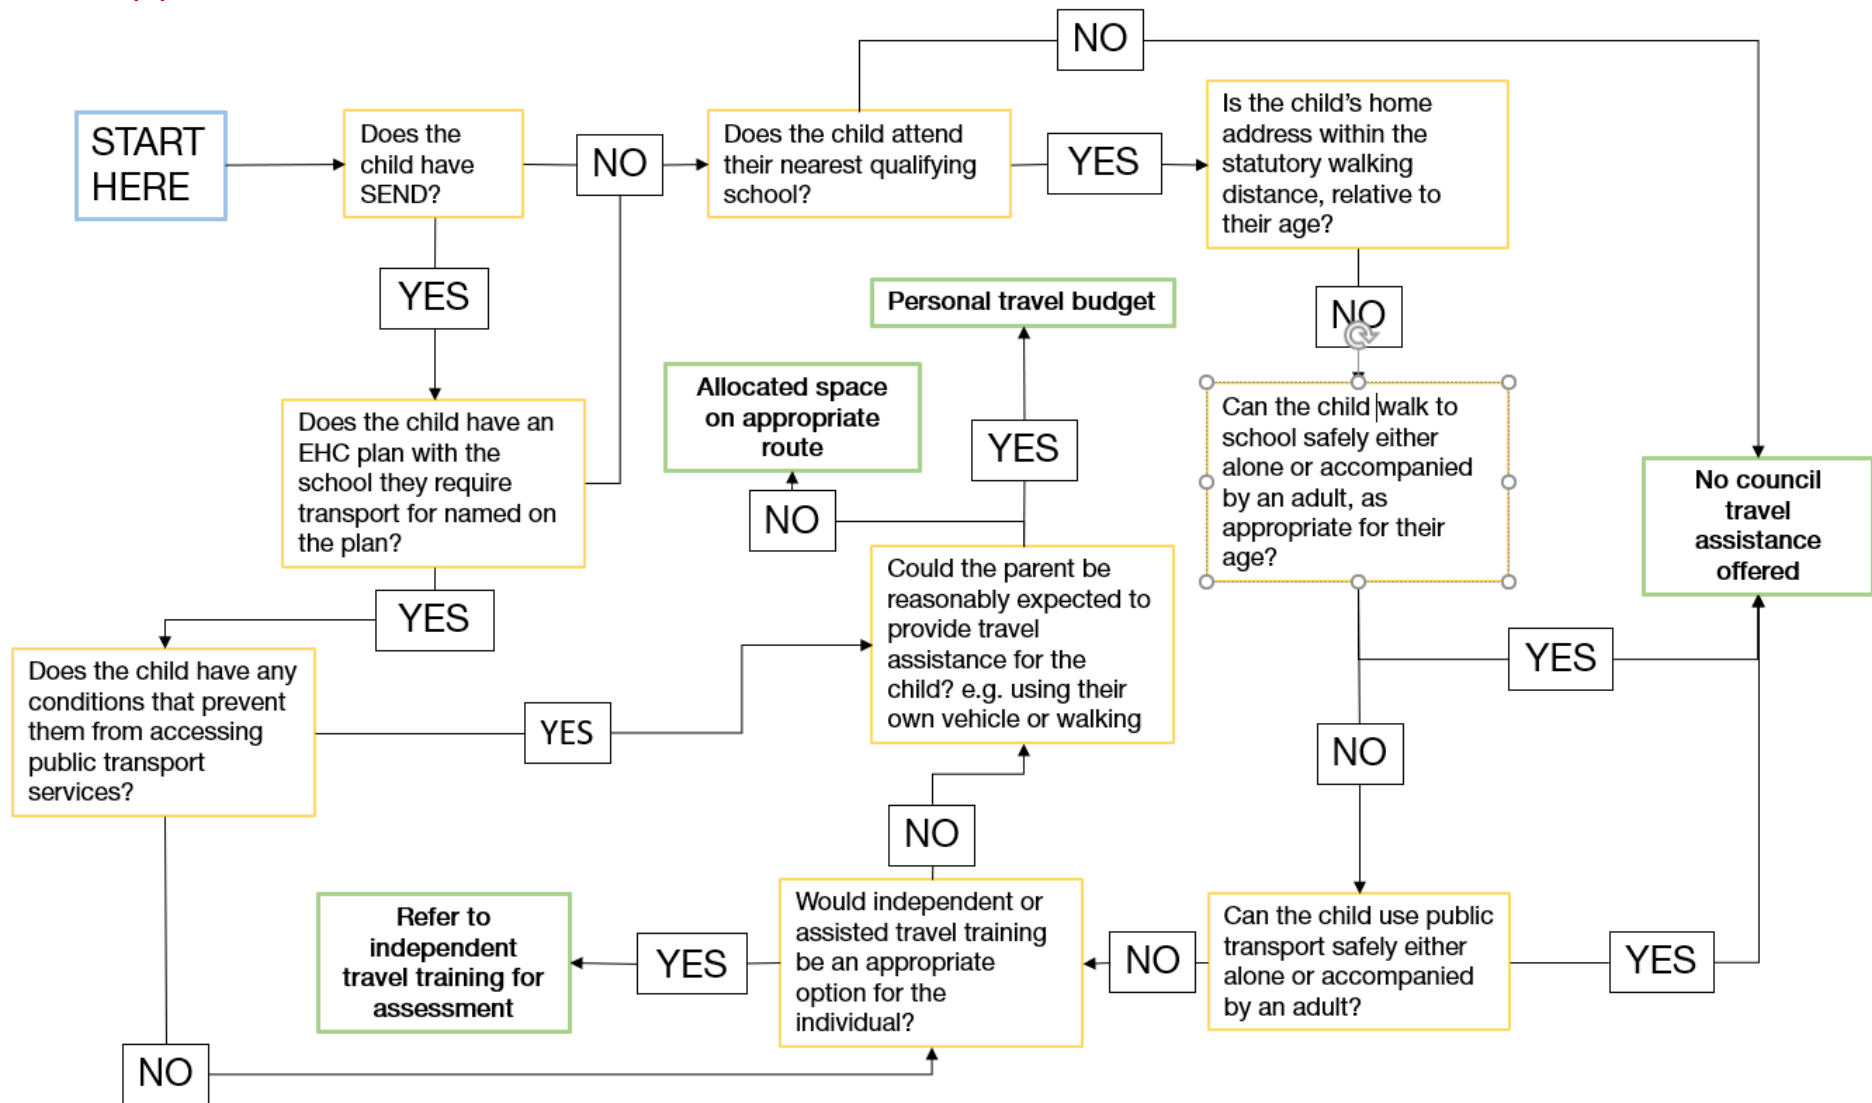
START HERE

Does the child have SEND?

NO

Does the child attend their nearest qualifying school?

NO

YES

Is the child's home address within the statutory walking distance, relative to their age?

YES

Does the child have an EHC plan with the school they require transport for named on the plan?

Personal travel budget

NO

Allocated space on appropriate route

YES

Can the child walk to school safely either alone or accompanied by an adult, as appropriate for their age?

No council travel assistance offered

NO

Could the parent be reasonably expected to provide travel assistance for the child? e.g. using their own vehicle or walking

YES

Does the child have any conditions that prevent them from accessing public transport services?

YES

YES

NO

NO

Refer to independent travel training for assessment

YES

Would independent or assisted travel training be an appropriate option for the individual?

NO

Can the child use public transport safely either alone or accompanied by an adult?

YES

NO